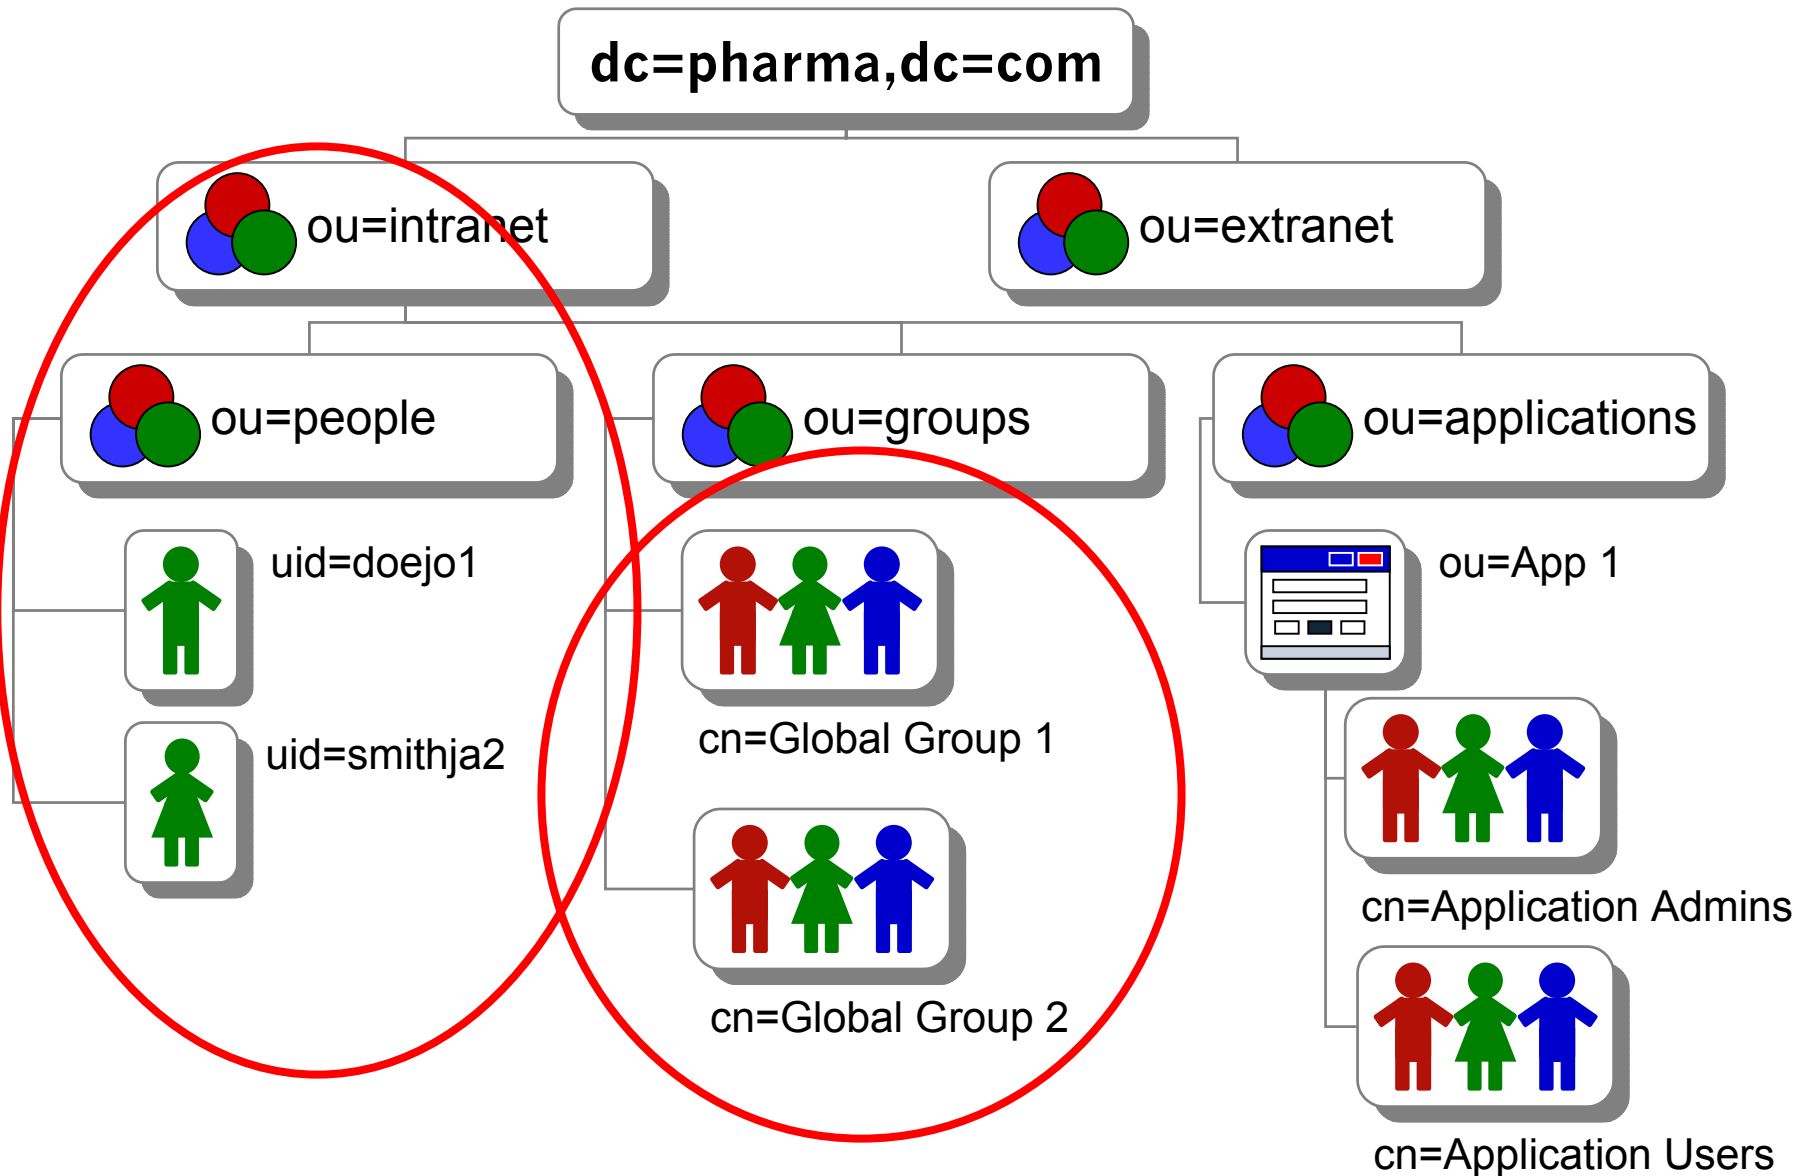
dc=pharma,dc=com

ou=intranet

ou=extranet

ou=people

ou=groups

ou=applications

uid=doejo1

uid=smithja2

cn=Global Group 1

cn=Global Group 2

ou=App 1

cn=Application Admins

cn=Application Users